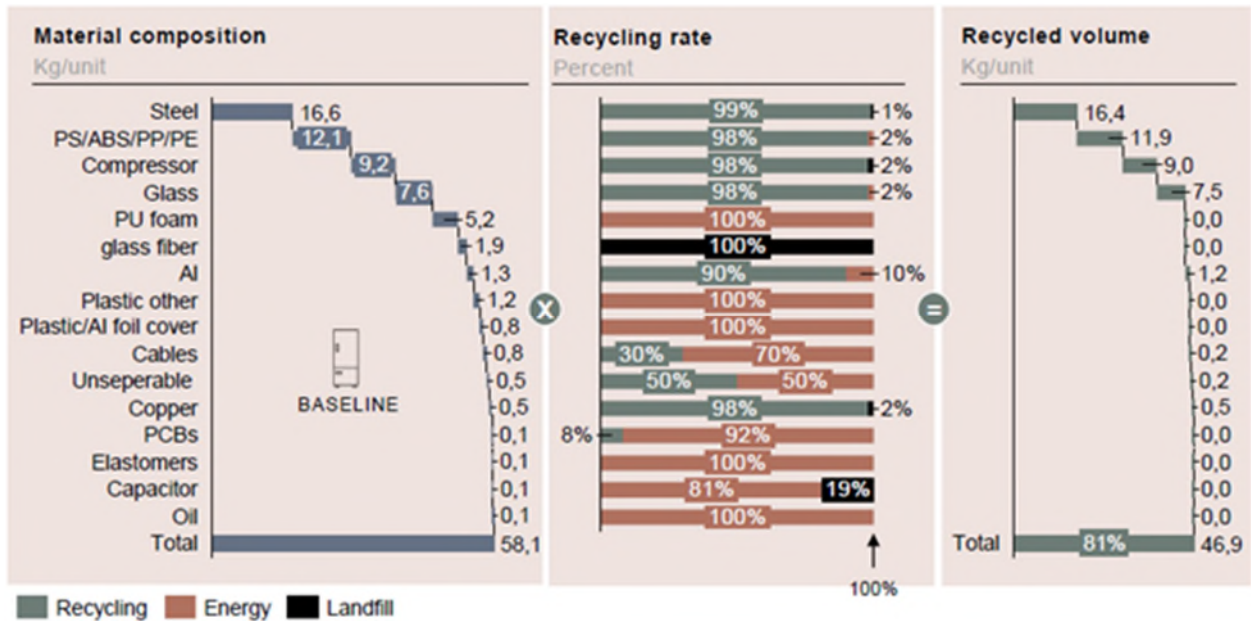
Material composition
Kg/unit

| Material | Kg/unit |
|---|---|
| Steel | 16,6 |
| PS/ABS/PP/PE | 12,1 |
| Compressor | 9,2 |
| Glass | 7,6 |
| PU foam | 5,2 |
| glass fiber | 1,9 |
| Al | 1,3 |
| Plastic other | 1,2 |
| Plastic/Al foil cover | 0,8 |
| Cables | 0,8 |
| Unseperable | 0,5 |
| Copper | 0,5 |
| PCBs | 0,1 |
| Elastomers | 0,1 |
| Capacitor | 0,1 |
| Oil | 0,1 |
| Total | 58,1 |

BASELINE

X

Recycling rate
Percent

99% 1%
98% 2%
98% 2%
98% 2%
100%
100%
90% 10%
100%
100%
30% 70%
50% 50%
98% 2%
8% 92%
100%
81% 19%
100%
100%

=

Recycled volume
Kg/unit

16,4
11,9
9,0
7,5
0,0
0,0
1,2
0,0
0,0
0,2
0,2
0,5
0,0
0,0
0,0
0,0
Total 81% 46,9

Recycling Energy Landfill